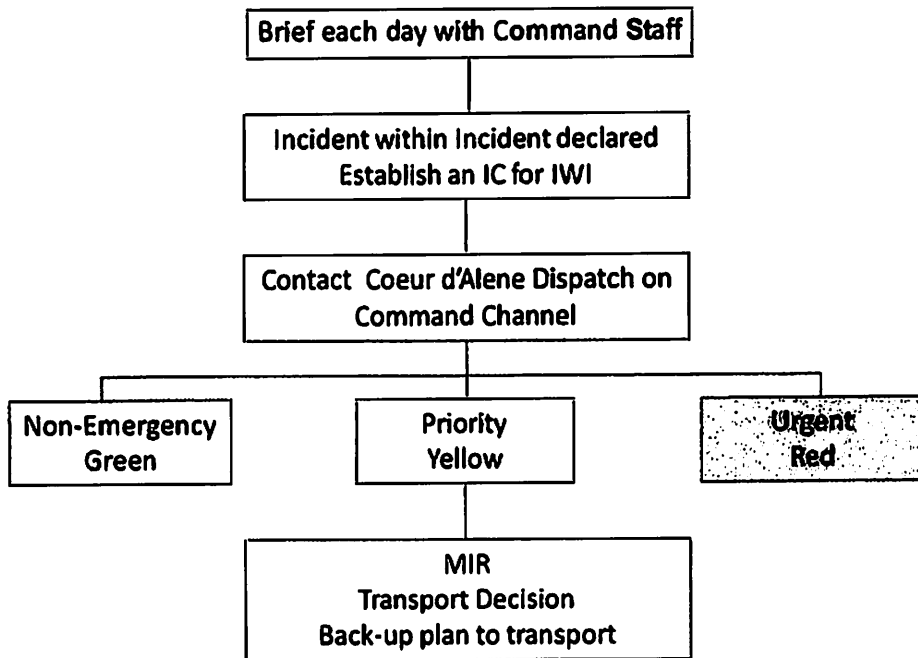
Brief each day with Command Staff

Incident within Incident declared
Establish an IC for IWI

Contact Coeur d'Alene Dispatch on Command Channel

Non-Emergency
Green

Priority
Yellow

Urgent
Red

MIR
Transport Decision
Back-up plan to transport